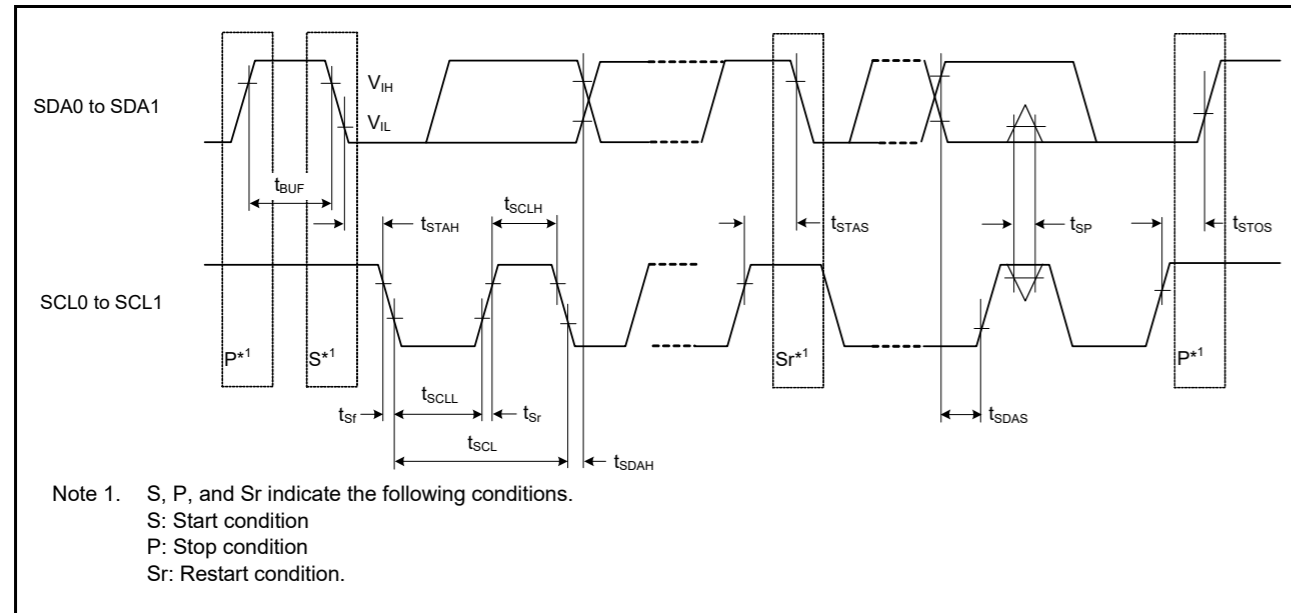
SDA0 to SDA1

$V_{IH}$

$V_{IL}$

$t_{BUF}$

$t_{STAH}$

$t_{SCLH}$

$t_{STAS}$

$t_{SP}$

$t_{STOS}$

SCL0 to SCL1

P*1

S*1

Sr*1

P*1

$t_{Sf}$

$t_{SCLL}$

$t_{Sr}$

$t_{SCL}$

$t_{SDAH}$

$t_{SDAS}$

Note 1. S, P, and Sr indicate the following conditions.
S: Start condition
P: Stop condition
Sr: Restart condition.